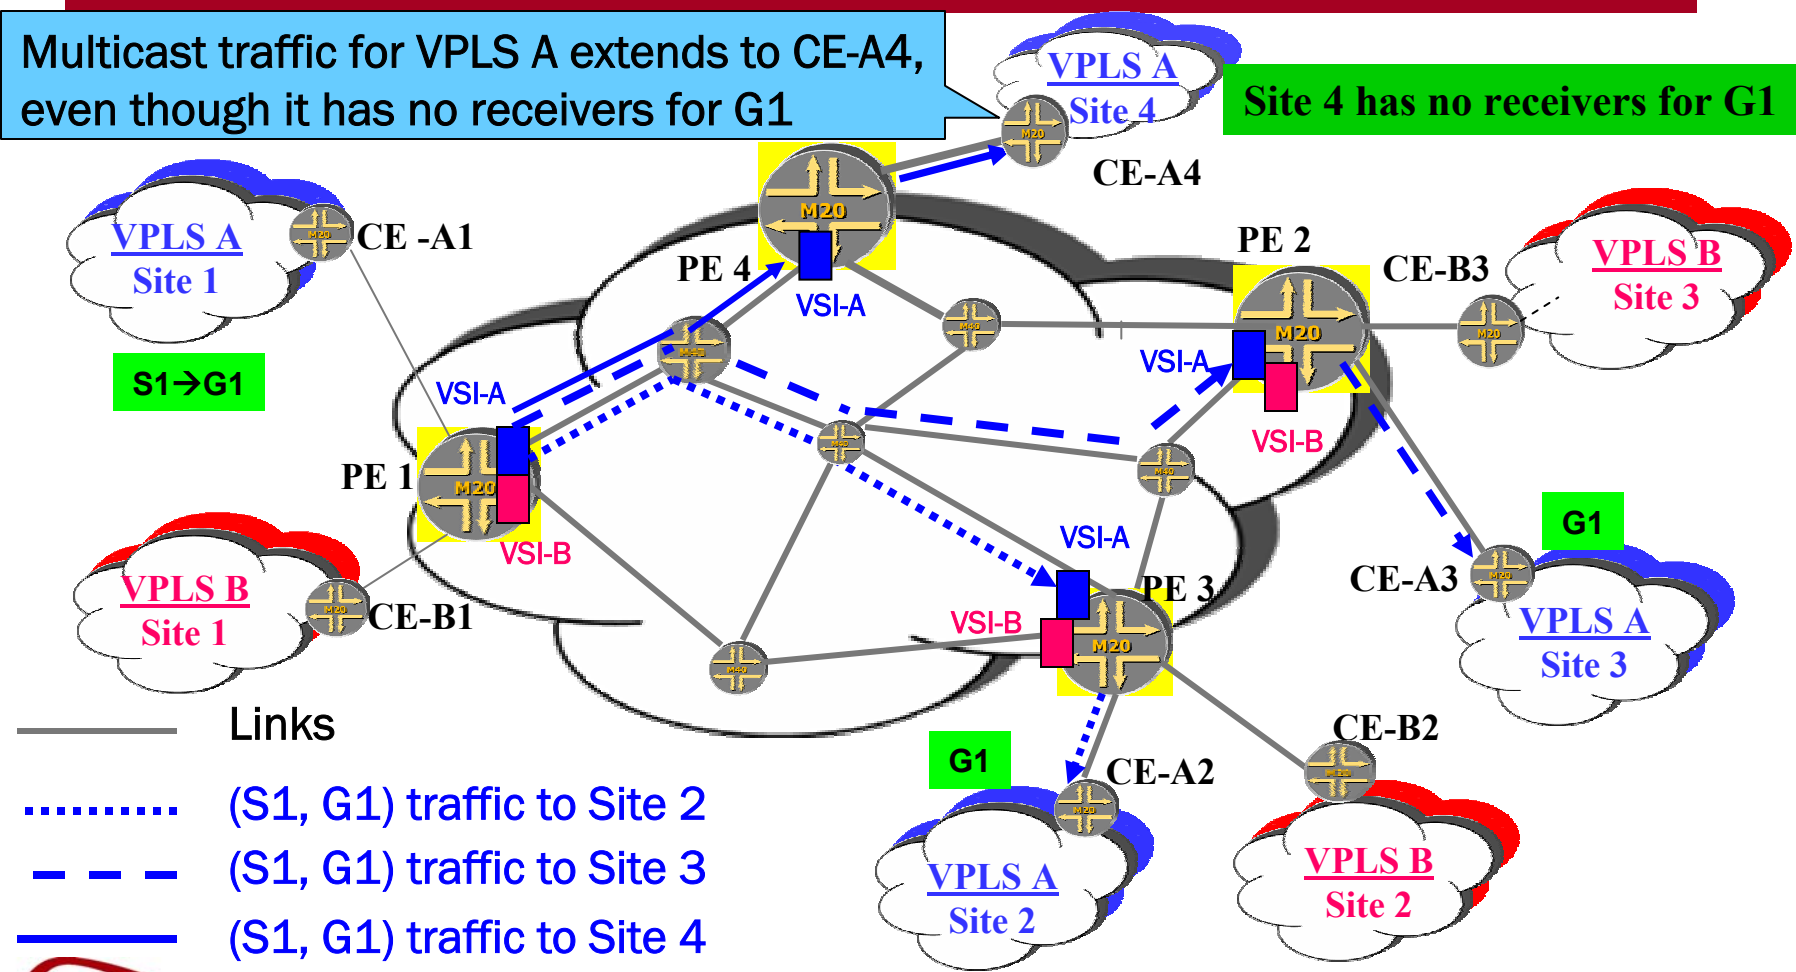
Multicast traffic for VPLS A extends to CE-A4, even though it has no receivers for G1

VPLS A
Site 4

Site 4 has no receivers for G1

CE-A4

VPLS A
Site 1

CE -A1

PE 4

M20

VSI-A

PE 2

CE-B3

VPLS B
Site 3

M20

VSI-A

S1→G1

VSI-A

VSI-B

PE 1

M20

VSI-B

G1

CE-A3

VPLS B
Site 1

CE-B1

VSI-A

PE 3

VSI-B

M20

VPLS A
Site 3

Links

CE-B2

G1

CE-A2

(S1, G1) traffic to Site 2

(S1, G1) traffic to Site 3

(S1, G1) traffic to Site 4

VPLS A
Site 2

VPLS B
Site 2